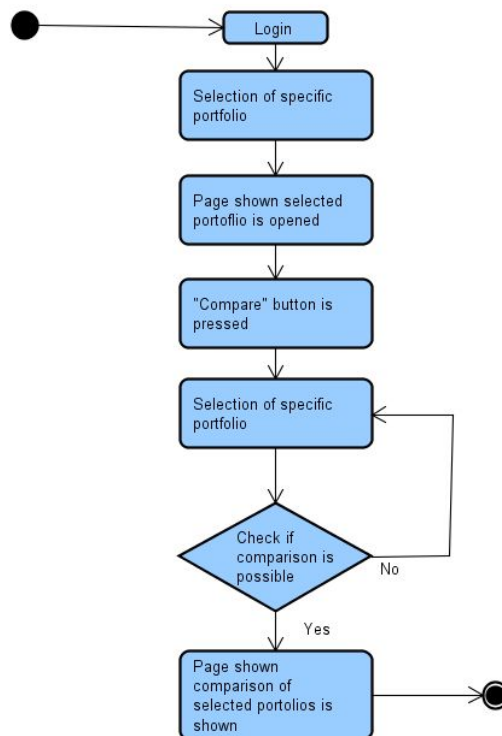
Login

Selection of specific portfolio

Page shown selected portoflio is opened

"Compare" button is pressed

Selection of specific portfolio

Check if comparison is possible

No

Yes

Page shown comparison of selected portolios is shown